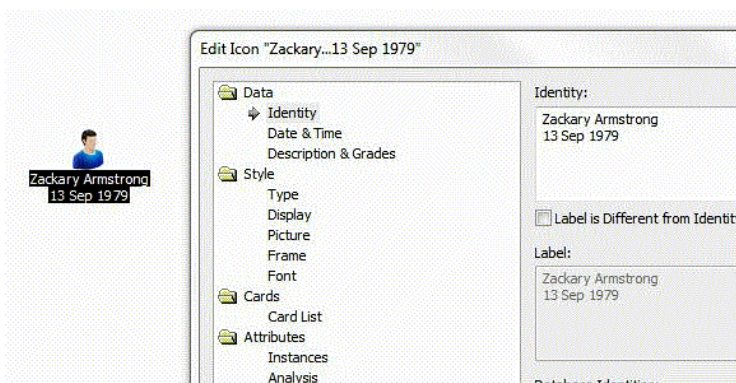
Zackary Armstrong
13 Sep 1979

Edit Icon "Zackary...13 Sep 1979"

Data
Identity
Date & Time
Description & Grades
Style
Type
Display
Picture
Frame
Font
Cards
Card List
Attributes
Instances
Analysis

Identity:
Zackary Armstrong
13 Sep 1979

Label is Different from Identit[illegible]

Label:
Zackary Armstrong
13 Sep 1979

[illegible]